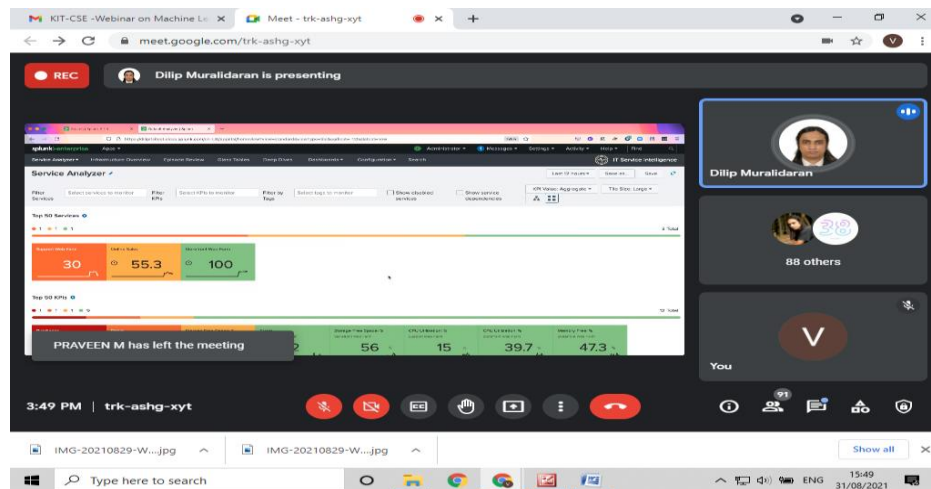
KIT-CSE -Webinar on Machine Le ×
Meet - trk-ashg-xyt ×
+
meet.google.com/trk-ashg-xyt
V
REC
Dilip Muralidaran is presenting
splunk
Service Analyzer
Top 50 Services
30
55.3
100
Top 50 KPIs
56
15
39.7
47.3
PRAVEEN M has left the meeting
Dilip Muralidaran
88 others
V
You
3:49 PM | trk-ashg-xyt
91
IMG-20210829-W....jpg
IMG-20210829-W....jpg
Show all
Type here to search
ENG
15:49
31/08/2021